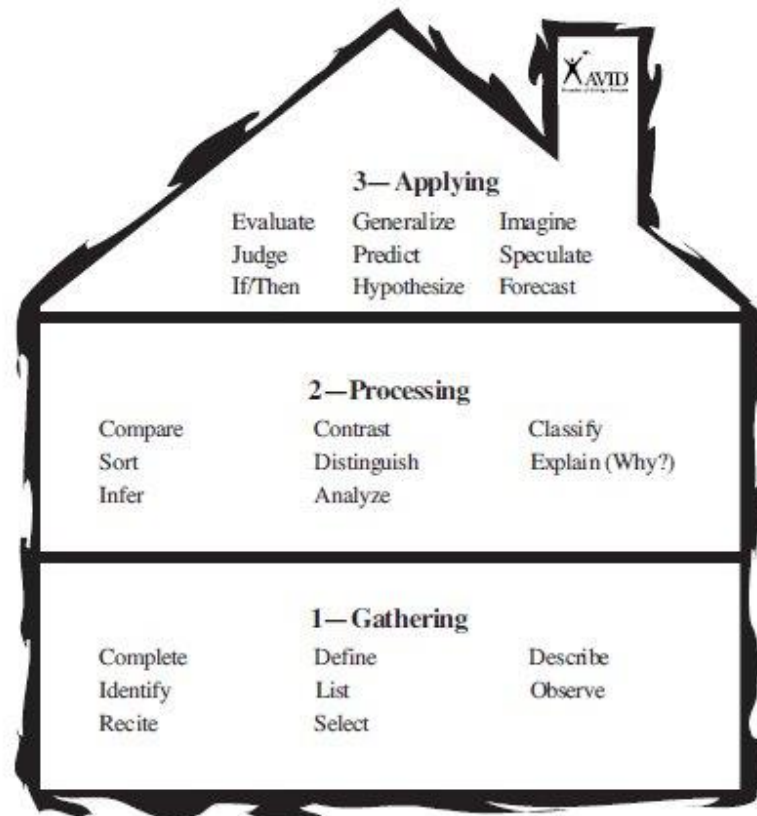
AVID
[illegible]

3— Applying

Evaluate
Judge
If/Then

Generalize
Predict
Hypothesize

Imagine
Speculate
Forecast

2—Processing

Compare
Sort
Infer

Contrast
Distinguish
Analyze

Classify
Explain (Why?)

1—Gathering

Complete
Identify
Recite

Define
List
Select

Describe
Observe